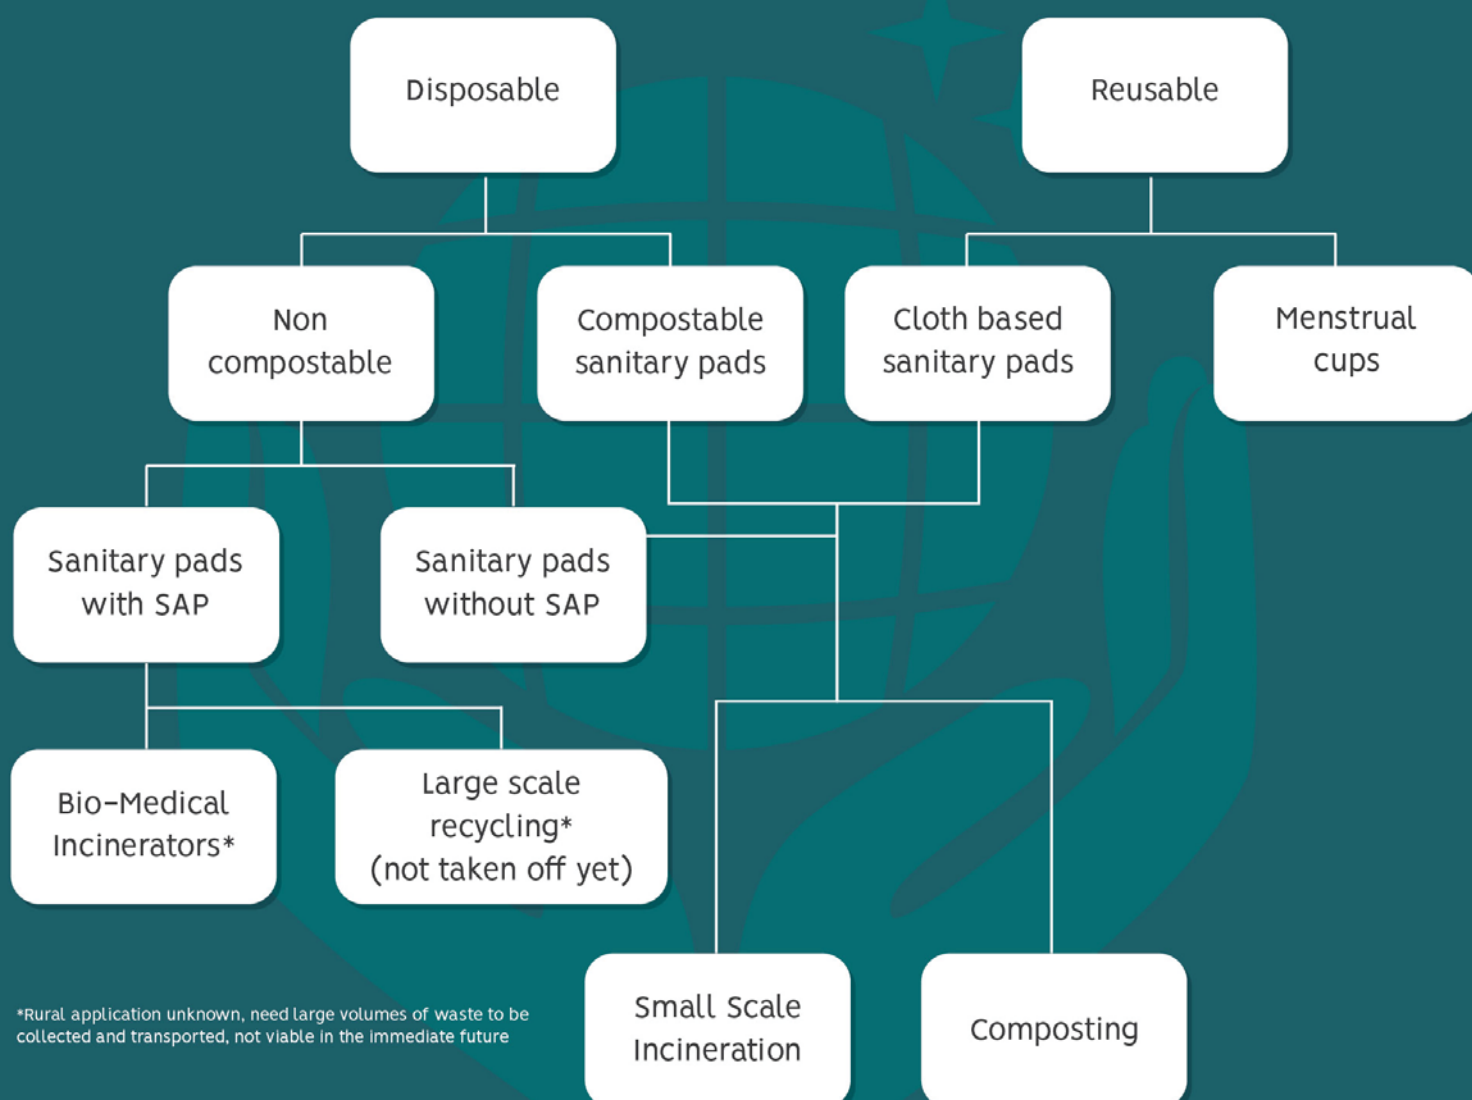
Disposable

Reusable

Non compostable

Compostable sanitary pads

Cloth based sanitary pads

Menstrual cups

Sanitary pads with SAP

Sanitary pads without SAP

Bio-Medical Incinerators*

Large scale recycling* (not taken off yet)

Small Scale Incineration

Composting

*Rural application unknown, need large volumes of waste to be collected and transported, not viable in the immediate future